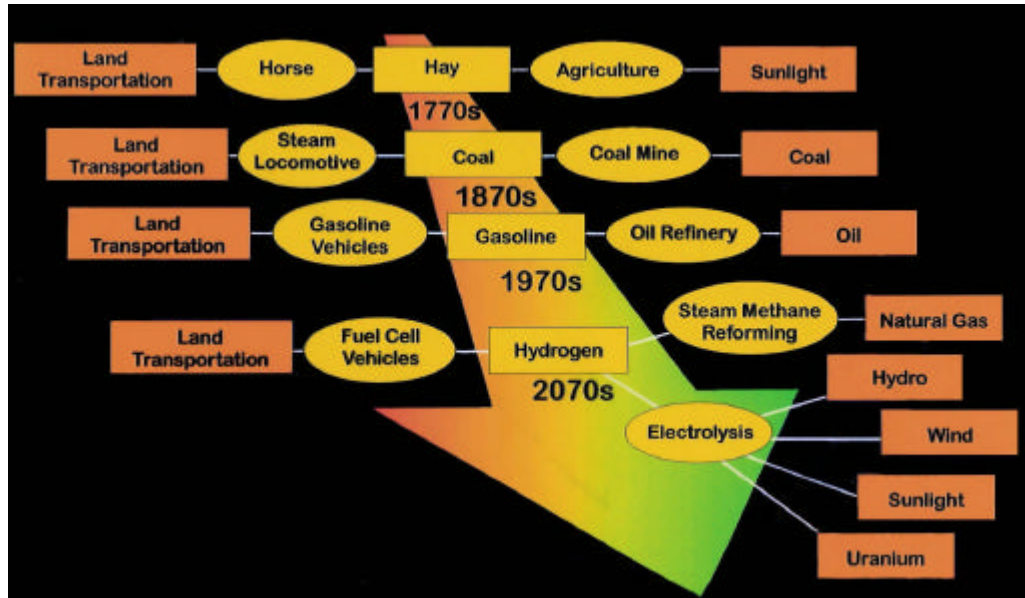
Land Transportation
Horse
Hay
Agriculture
Sunlight
1770s

Land Transportation
Steam Locomotive
Coal
Coal Mine
Coal
1870s

Land Transportation
Gasoline Vehicles
Gasoline
Oil Refinery
Oil
1970s

Land Transportation
Fuel Cell Vehicles
Hydrogen
Steam Methane Reforming
Natural Gas
2070s

Electrolysis
Hydro
Wind
Sunlight
Uranium